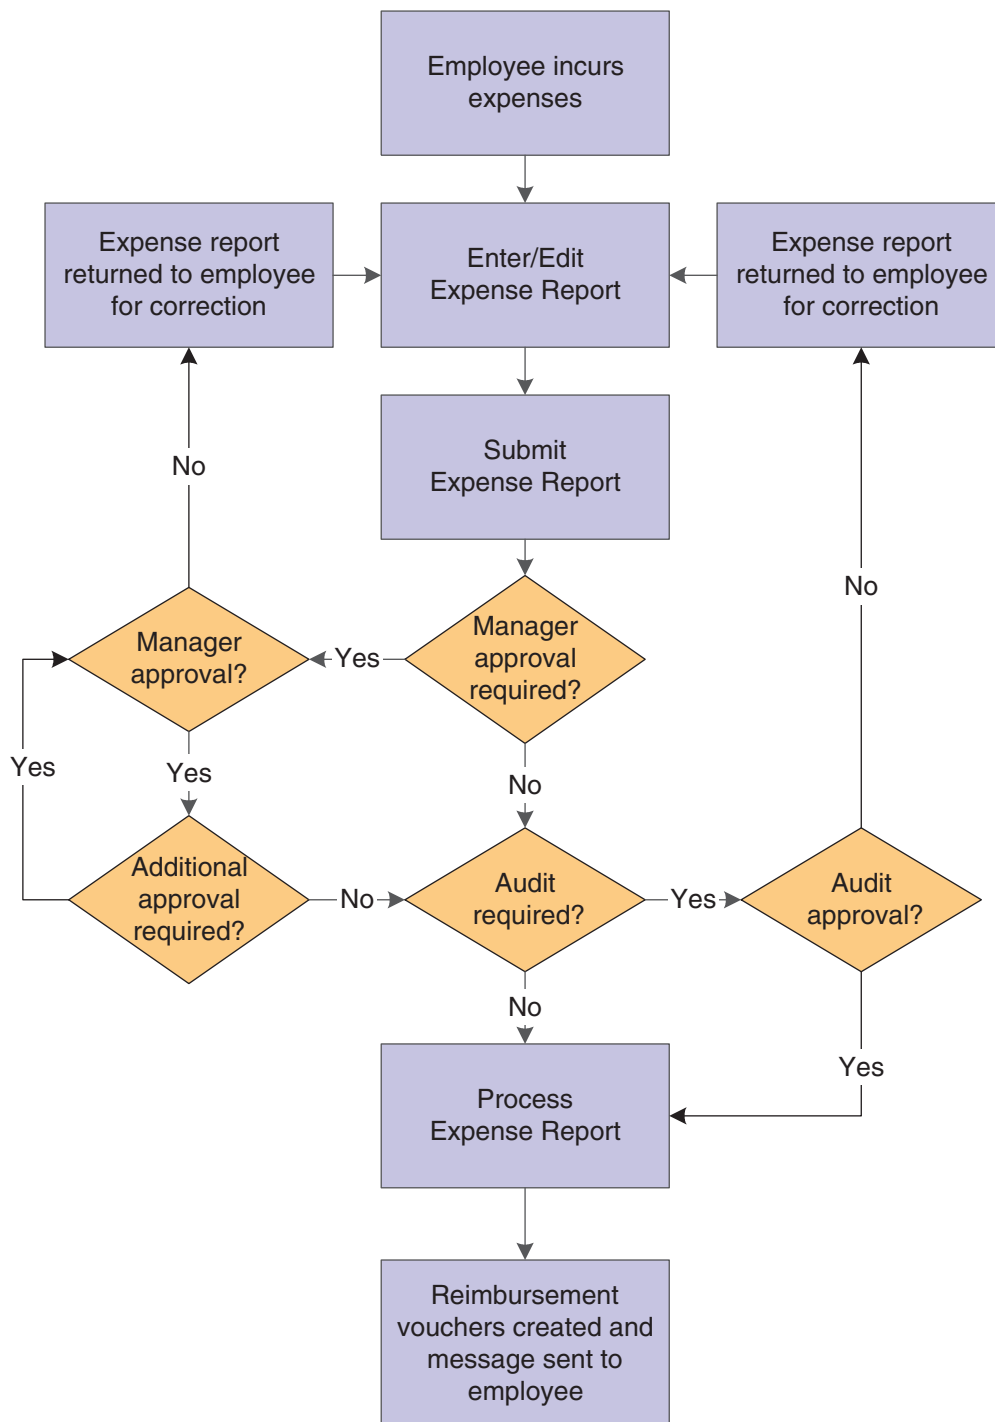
Employee incurs expenses

Expense report returned to employee for correction

Enter/Edit Expense Report

Expense report returned to employee for correction

Submit Expense Report

No

No

Manager approval?

Yes

Manager approval required?

Yes

Yes

No

Additional approval required?

No

Audit required?

Yes

Audit approval?

No

Yes

Process Expense Report

Reimbursement vouchers created and message sent to employee